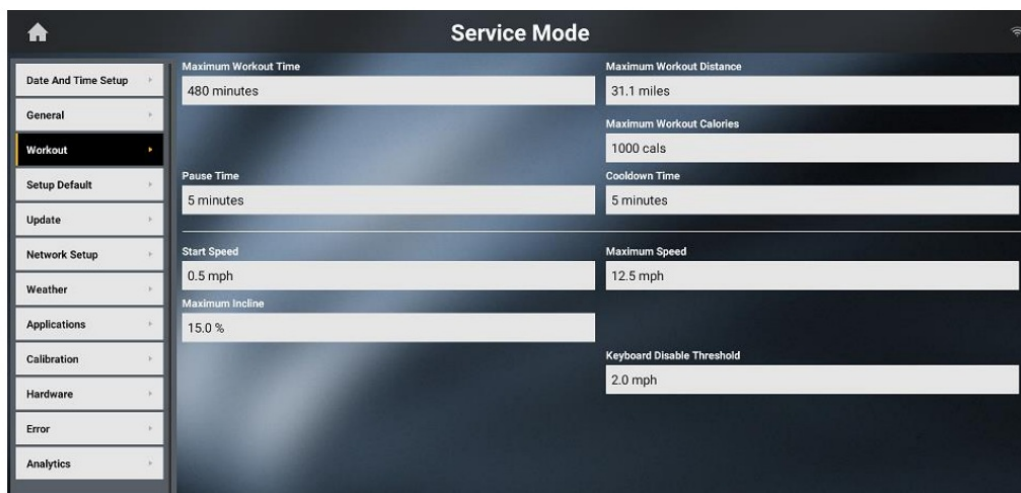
Service Mode

Date And Time Setup
General
Workout
Setup Default
Update
Network Setup
Weather
Applications
Calibration
Hardware
Error
Analytics

Maximum Workout Time
480 minutes

Maximum Workout Distance
31.1 miles

Maximum Workout Calories
1000 cals

Pause Time
5 minutes

Cooldown Time
5 minutes

Start Speed
0.5 mph

Maximum Speed
12.5 mph

Maximum Incline
15.0 %

Keyboard Disable Threshold
2.0 mph